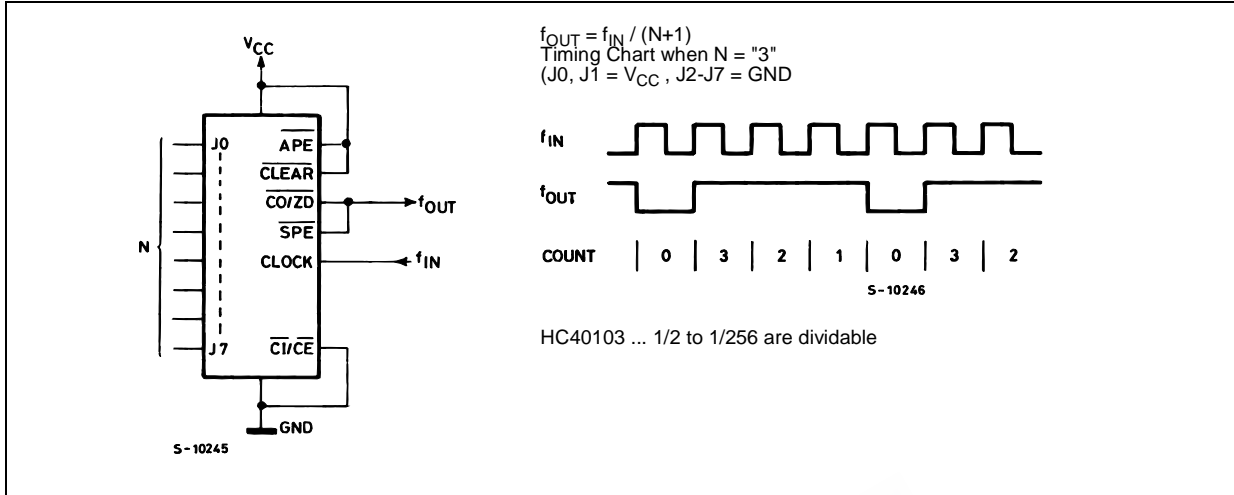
$V_{CC}$

J0

$\overline{APE}$

$\overline{CLEAR}$

$\overline{CO/ZD}$

$f_{OUT}$

$\overline{SPE}$

CLOCK

$f_{IN}$

N

J7

$\overline{CI/CE}$

GND

S-10245

$f_{OUT} = f_{IN} / (N+1)$
Timing Chart when N = "3"
(J0, J1 = $V_{CC}$ , J2-J7 = GND

$f_{IN}$

$f_{OUT}$

| COUNT | 0 | 3 | 2 | 1 | 0 | 3 | 2 |
|---|---|---|---|---|---|---|---|

S-10246

HC40103 ... 1/2 to 1/256 are dividable